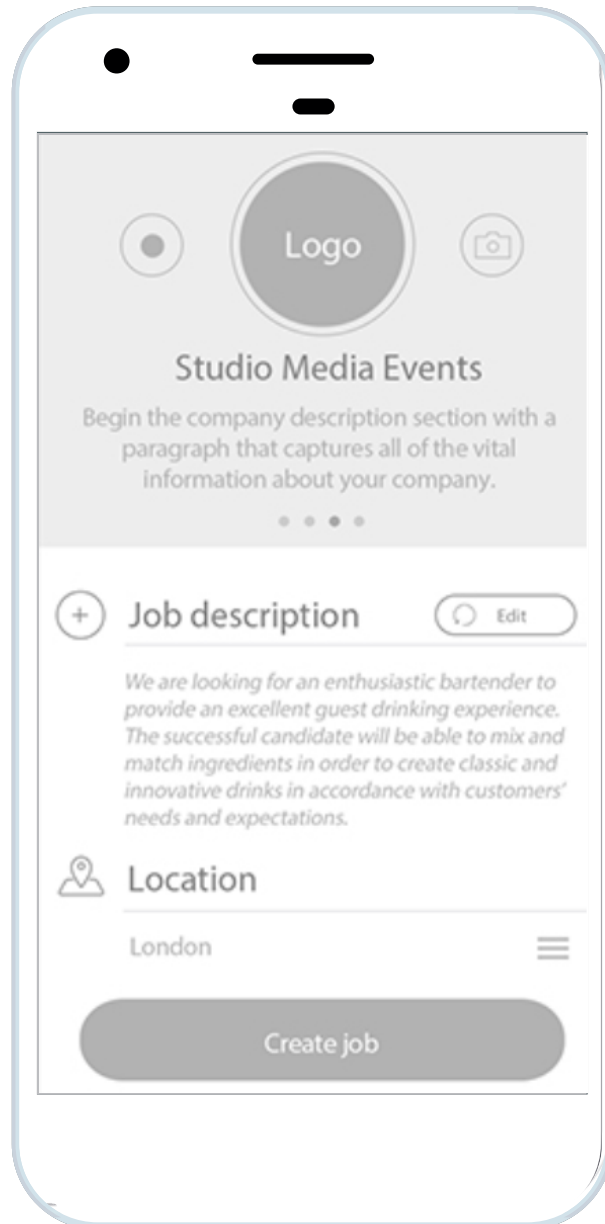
Logo

Studio Media Events

Begin the company description section with a paragraph that captures all of the vital information about your company.

Job description

Edit

We are looking for an enthusiastic bartender to provide an excellent guest drinking experience. The successful candidate will be able to mix and match ingredients in order to create classic and innovative drinks in accordance with customers' needs and expectations.

Location

London

Create job